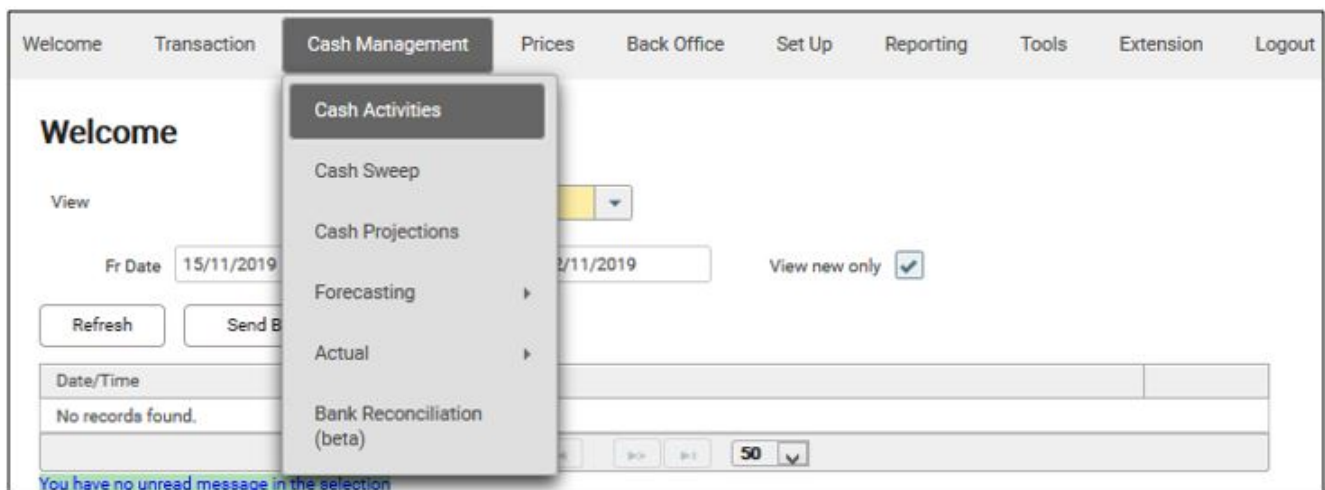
Welcome Transaction Cash Management Prices Back Office Set Up Reporting Tools Extension Logout

Cash Activities
Cash Sweep
Cash Projections
Forecasting
Actual
Bank Reconciliation (beta)

Welcome

View

Fr Date 15/11/2019

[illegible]2/11/2019

View new only

Refresh

Send B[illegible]

| Date/Time | | |
|---|---|---|
| No records found. | | |

50

You have no unread message in the selection